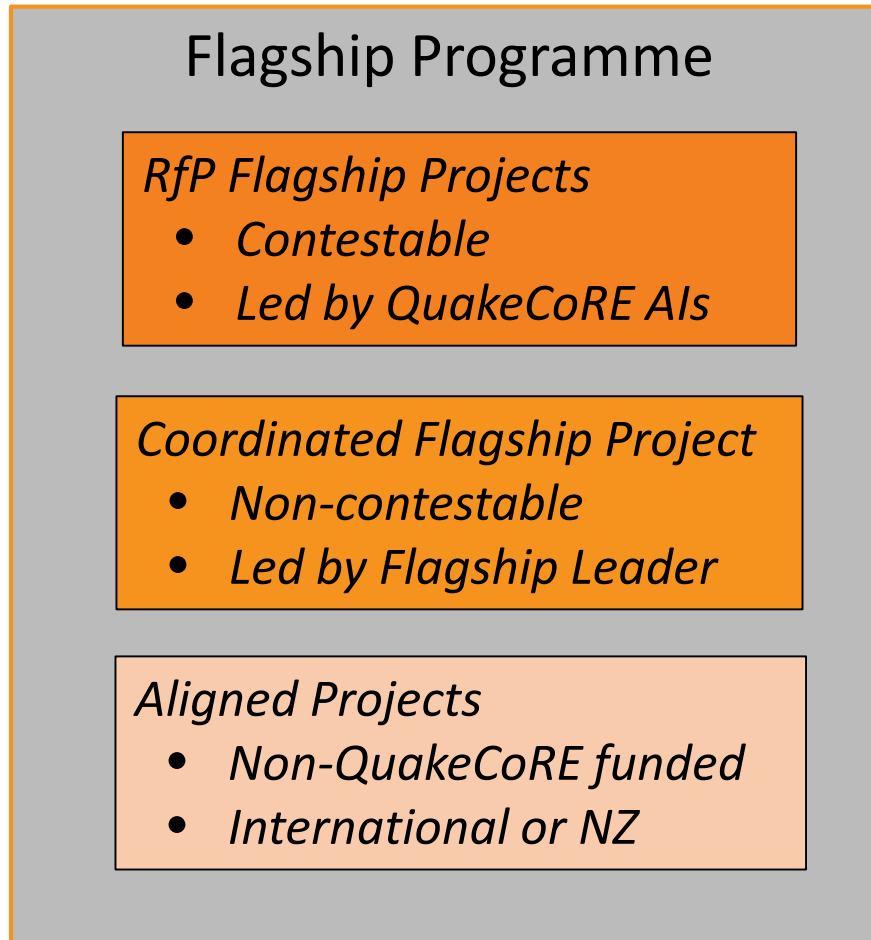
Flagship Programme

RfP Flagship Projects
- Contestable
- Led by QuakeCoRE AIs

Coordinated Flagship Project
- Non-contestable
- Led by Flagship Leader

Aligned Projects
- Non-QuakeCoRE funded
- International or NZ